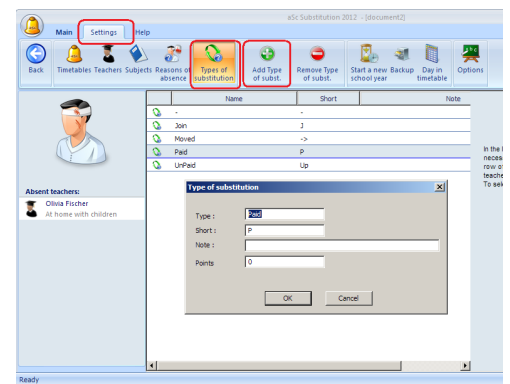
aSc Substitution 2012 - [document2]

Main Settings Help

Back Timetables Teachers Subjects Reasons of absence Types of substitution Add Type of subst. Remove Type of subst. Start a new school year Backup Day in timetable Options

| Name | Short | Note |
|---|---|---|
| - | - | |
| Join | J | |
| Moved | -> | |
| Paid | P | |
| UnPaid | Up | |

Absent teachers:

Olivia Fischer
At home with children

Type of substitution

Type : Paid
Short : P
Note :
Points 0

OK Cancel

In the l
necess
row o
teache
To sel

Ready